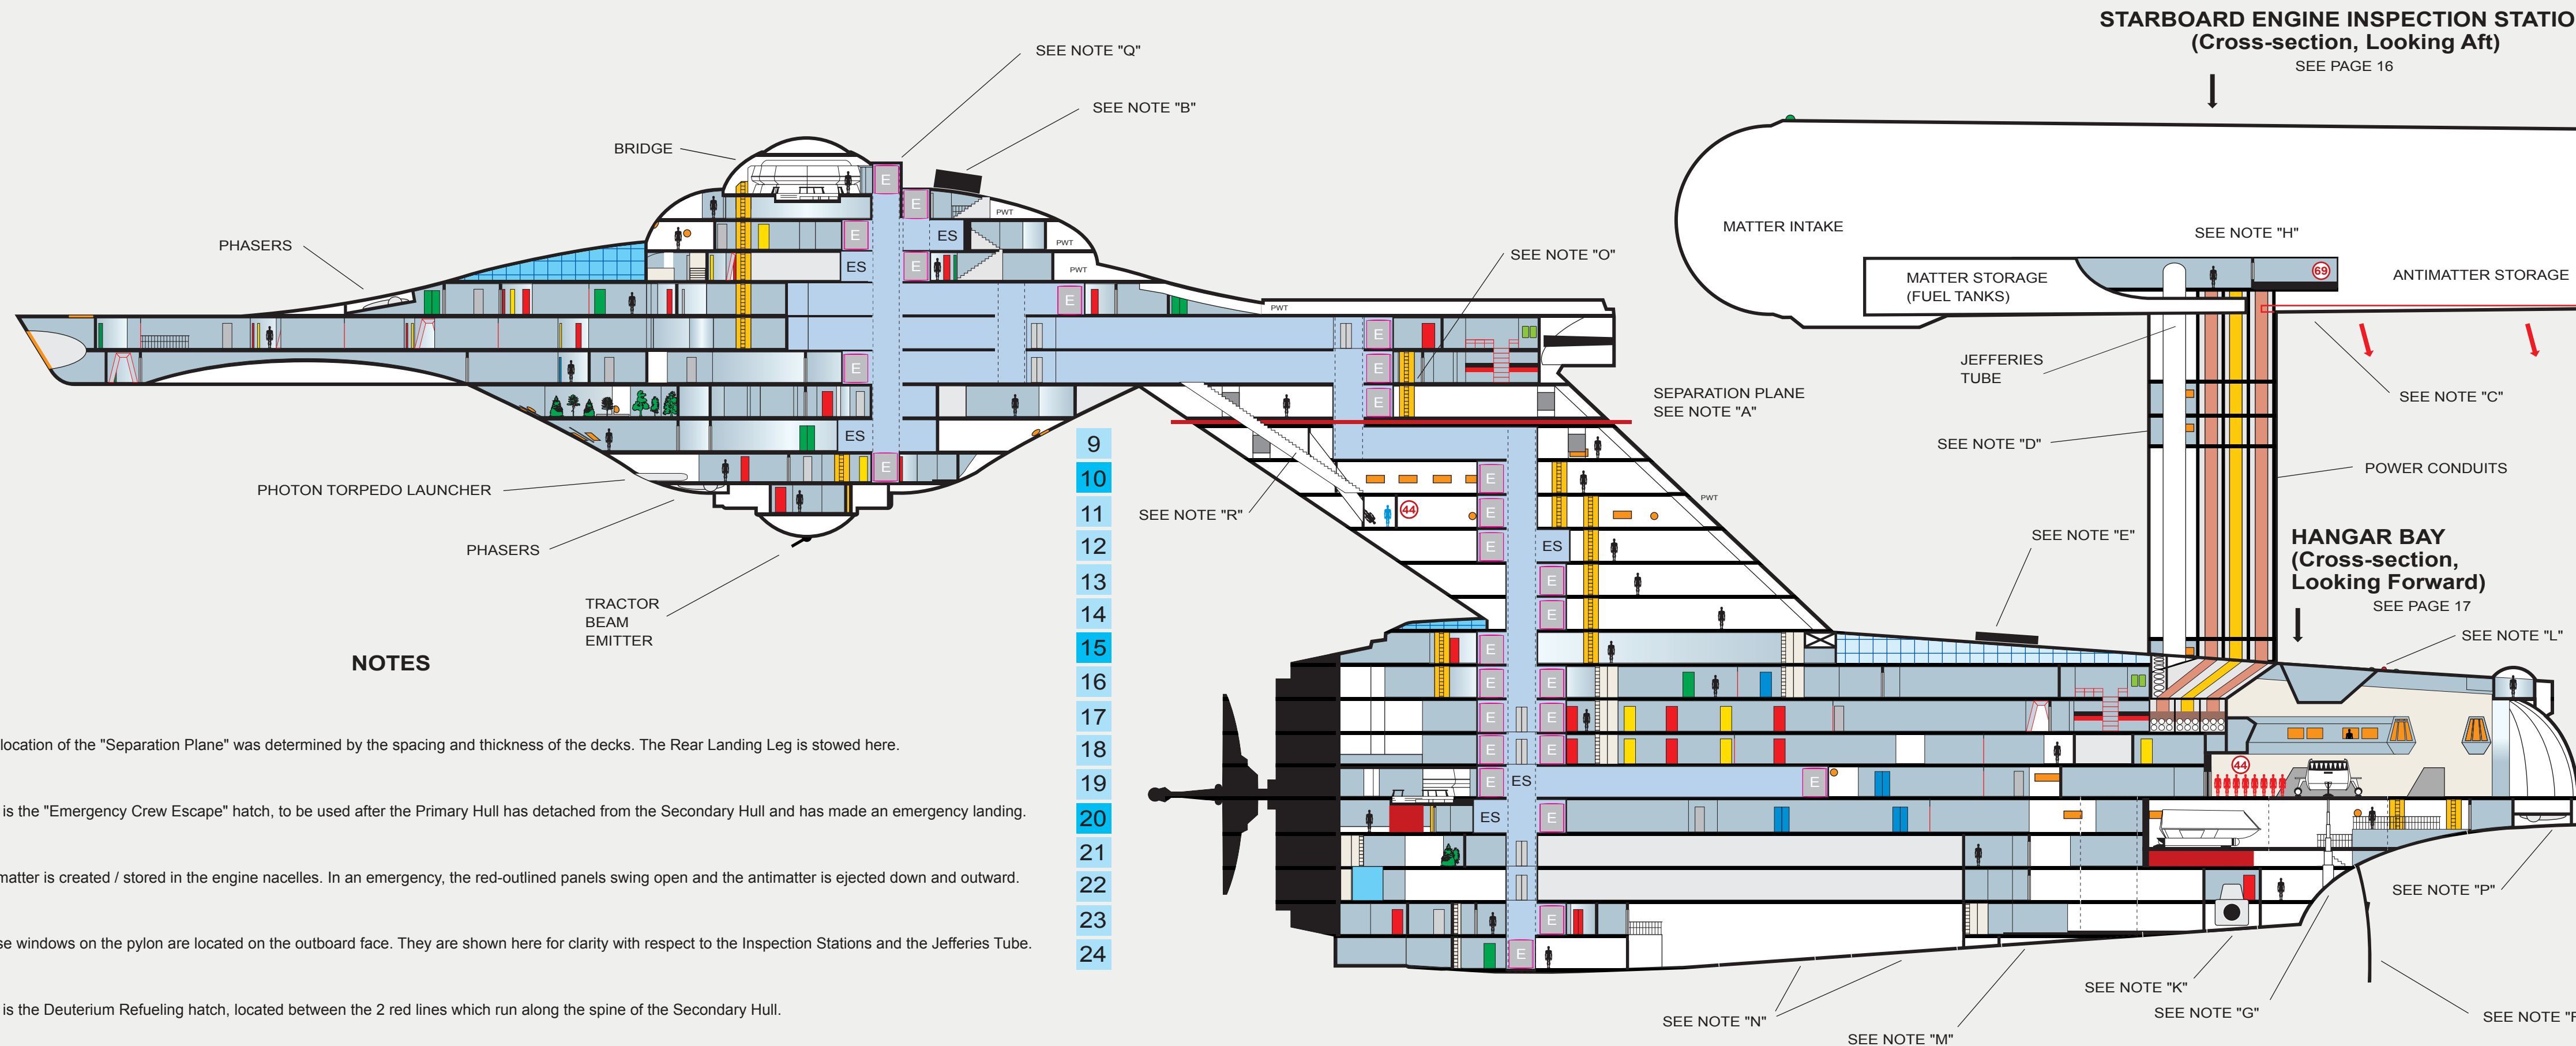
STARBOARD ENGINE INSPECTION STATIO
(Cross-section, Looking Aft)
SEE PAGE 16

SEE NOTE "Q"

SEE NOTE "B"

BRIDGE

PHASERS

E
E
E
ES
ES
E
E
PWT
PWT
PWT
PWT

MATTER INTAKE

SEE NOTE "H"

MATTER STORAGE (FUEL TANKS)

69

ANTIMATTER STORAGE

SEE NOTE "O"

JEFFERIES TUBE

SEE NOTE "C"

SEPARATION PLANE
SEE NOTE "A"

SEE NOTE "D"

POWER CONDUITS

ES
E
E
E
E

PHOTON TORPEDO LAUNCHER

PHASERS

TRACTOR BEAM EMITTER

9
10
11
12
13
14
15
16
17
18
19
20
21
22
23
24

SEE NOTE "R"

44

PWT

E
E
E
ES
E
E
E
E
E
E
E
ES
ES
E
E
E
E
E
E
E
E

SEE NOTE "E"

HANGAR BAY
(Cross-section,
Looking Forward)
SEE PAGE 17

SEE NOTE "L"

44

NOTES

location of the "Separation Plane" was determined by the spacing and thickness of the decks. The Rear Landing Leg is stowed here.

is the "Emergency Crew Escape" hatch, to be used after the Primary Hull has detached from the Secondary Hull and has made an emergency landing.

matter is created / stored in the engine nacelles. In an emergency, the red-outlined panels swing open and the antimatter is ejected down and outward.

se windows on the pylon are located on the outboard face. They are shown here for clarity with respect to the Inspection Stations and the Jefferies Tube.

is the Deuterium Refueling hatch, located between the 2 red lines which run along the spine of the Secondary Hull.

SEE NOTE "P"

SEE NOTE "K"

SEE NOTE "G"

SEE NOTE "N"

SEE NOTE "M"

SEE NOTE "F